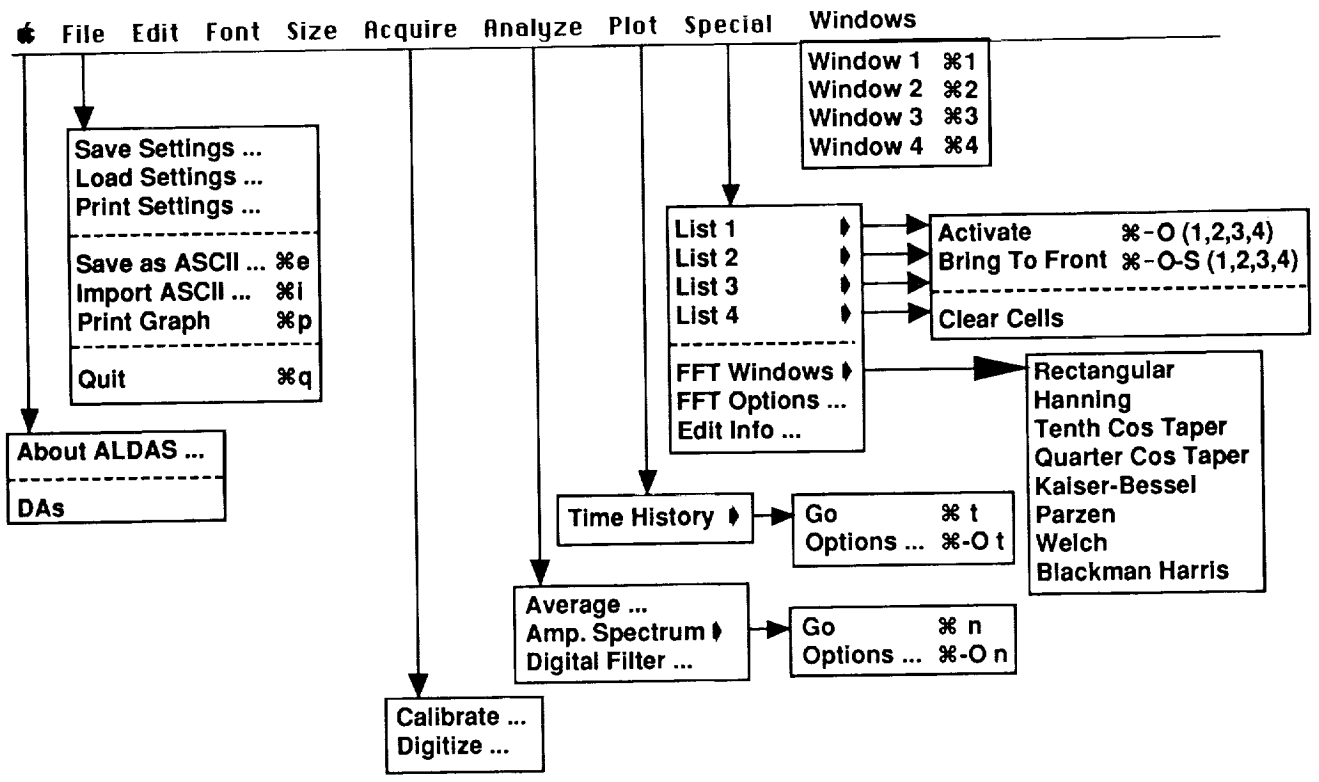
File Edit Font Size Acquire Analyze Plot Special Windows

Window 1 ⌘1
Window 2 ⌘2
Window 3 ⌘3
Window 4 ⌘4

Save Settings ...
Load Settings ...
Print Settings ...

Save as ASCII ... ⌘e
Import ASCII ... ⌘i
Print Graph ⌘p

Quit ⌘q

List 1
List 2
List 3
List 4

FFT Windows
FFT Options ...
Edit Info ...

Activate ⌘-O (1,2,3,4)
Bring To Front ⌘-O-S (1,2,3,4)

Clear Cells

Rectangular
Hanning
Tenth Cos Taper
Quarter Cos Taper
Kaiser-Bessel
Parzen
Welch
Blackman Harris

About ALDAS ...

DAs

Time History

Go ⌘ t
Options ... ⌘-O t

Average ...
Amp. Spectrum
Digital Filter ...

Go ⌘ n
Options ... ⌘-O n

Calibrate ...
Digitize ...